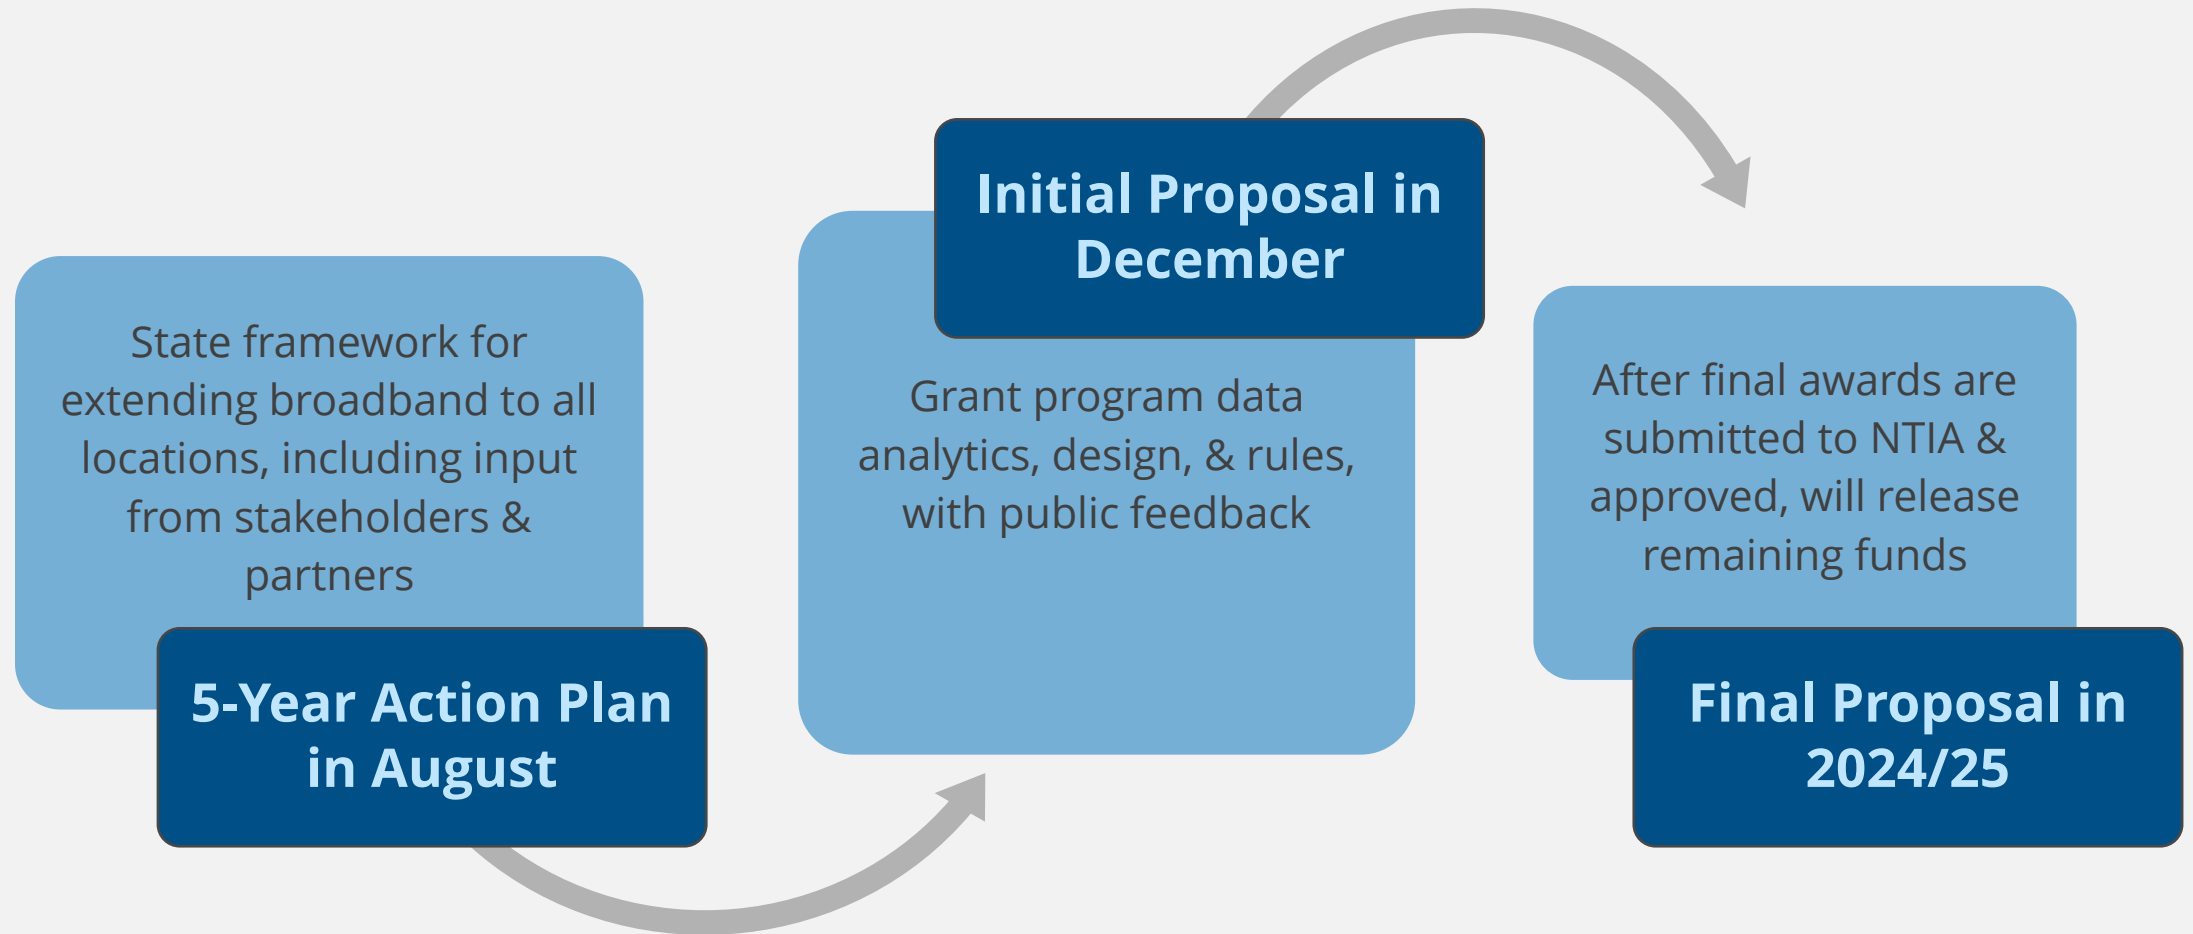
State framework for extending broadband to all locations, including input from stakeholders & partners

5-Year Action Plan in August

Initial Proposal in December

Grant program data analytics, design, & rules, with public feedback

After final awards are submitted to NTIA & approved, will release remaining funds

Final Proposal in 2024/25